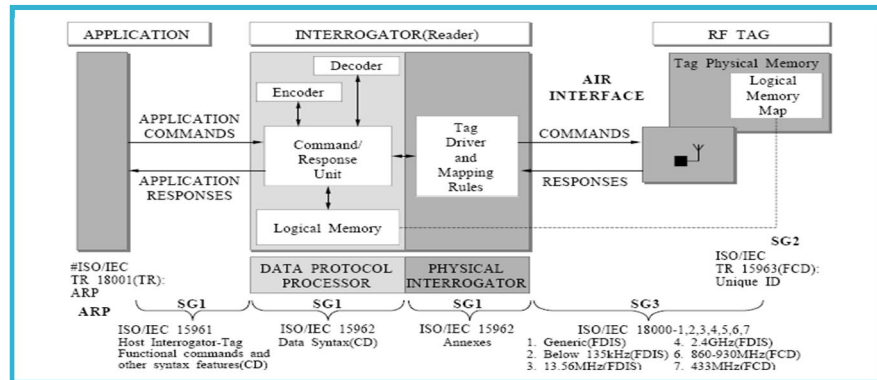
APPLICATION

INTERROGATOR(Reader)

RF TAG

Decoder

Encoder

Tag Physical Memory

Logical Memory Map

AIR INTERFACE

APPLICATION COMMANDS

Command/ Response Unit

Tag Driver and Mapping Rules

COMMANDS

APPLICATION RESPONSES

RESPONSES

Logical Memory

SG2

ISO/IEC TR 15963(FCD): Unique ID

#ISO/IEC TR 18001(TR): ARP

ARP

DATA PROTOCOL PROCESSOR

PHYSICAL INTERROGATOR

SG1

SG1

SG1

SG3

ISO/IEC 15961 Host Interrogator-Tag Functional commands and other syntax features(CD)

ISO/IEC 15962 Data Syntax(CD)

ISO/IEC 15962 Annexes

ISO/IEC 18000-1,2,3,4,5,6,7
1. Generic(FDIS) 4. 2.4GHz(FDIS)
2. Below 135kHz(FDIS) 6. 860-930MHz(FCD)
3. 13.56MHz(FDIS) 7. 433MHz(FCD)